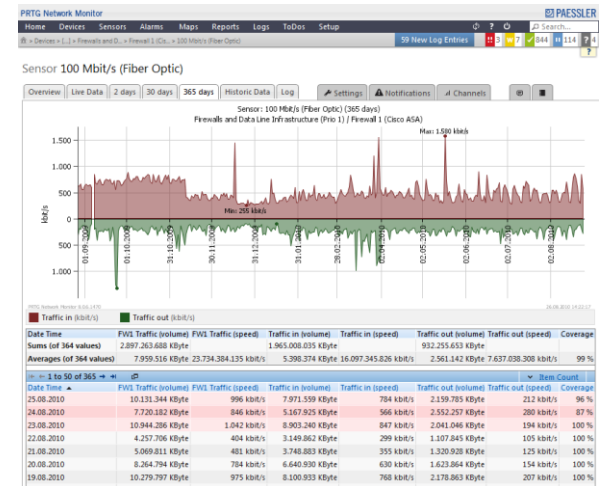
PRTG Network Monitor

PAESSLER

Home Devices Sensors Alarms Maps Reports Logs ToDos Setup

Search...

Devices > (...) > Firewalls and D... > Firewall 1 (Ci... > 100 Mbit/s (Fiber Optic)

59 New Log Entries 3 7 844 114 4

Sensor 100 Mbit/s (Fiber Optic)

Overview | Live Data | 2 days | 30 days | 365 days | Historic Data | Log | Settings | Notifications | Channels

Sensor: 100 Mbit/s (Fiber Optic) (365 days)
Firewalls and Data Line Infrastructure (Prio 1) / Firewall 1 (Cisco ASA)

Max: 1.580 kbit/s

Min: 255 kbit/s

1.500
1.000
500
0
500
1.000

kbit/s

01.09.2009 01.10.2009 31.10.2009 30.11.2009 31.12.2009 30.01.2010 01.03.2010 31.03.2010 02.04.2010 02.05.2010 02.06.2010 02.07.2010 01.08.2010

PRTG Network Monitor

Traffic in (kbit/s) Traffic out (kbit/s)

| Date Time | FW1 Traffic (volume) | FW1 Traffic (speed) | Traffic in (volume) | Traffic in (speed) | Traffic out (volume) | Traffic out (speed) | Coverage |
|---|---|---|---|---|---|---|---|
| Sums (of 364 values) | 2.897.263.688 KByte | | 1.965.008.035 KByte | | 932.255.653 KByte | | |
| Averages (of 364 values) | 7.959.516 KByte | 23.734.384.135 kbit/s | 5.398.374 KByte | 16.097.345.826 kbit/s | 2.561.142 KByte | 7.637.038.308 kbit/s | 99 % |

1 to 50 of 365 →  Item Count

| Date Time | FW1 Traffic (volume) | FW1 Traffic (speed) | Traffic in (volume) | Traffic in (speed) | Traffic out (volume) | Traffic out (speed) | Coverage |
|---|---|---|---|---|---|---|---|
| 25.08.2010 | 10.131.344 KByte | 996 kbit/s | 7.971.559 KByte | 784 kbit/s | 2.159.785 KByte | 212 kbit/s | 96 % |
| 24.08.2010 | 7.720.182 KByte | 846 kbit/s | 5.167.925 KByte | 566 kbit/s | 2.552.257 KByte | 280 kbit/s | 87 % |
| 23.08.2010 | 10.944.286 KByte | 1.042 kbit/s | 8.903.240 KByte | 847 kbit/s | 2.041.046 KByte | 194 kbit/s | 100 % |
| 22.08.2010 | 4.257.706 KByte | 404 kbit/s | 3.149.862 KByte | 299 kbit/s | 1.107.845 KByte | 105 kbit/s | 100 % |
| 21.08.2010 | 5.069.811 KByte | 481 kbit/s | 3.748.883 KByte | 355 kbit/s | 1.320.928 KByte | 125 kbit/s | 100 % |
| 20.08.2010 | 8.264.794 KByte | 784 kbit/s | 6.640.930 KByte | 630 kbit/s | 1.623.864 KByte | 154 kbit/s | 100 % |
| 19.08.2010 | 10.279.797 KByte | 975 kbit/s | 8.100.933 KByte | 768 kbit/s | 2.178.863 KByte | 207 kbit/s | 100 % |